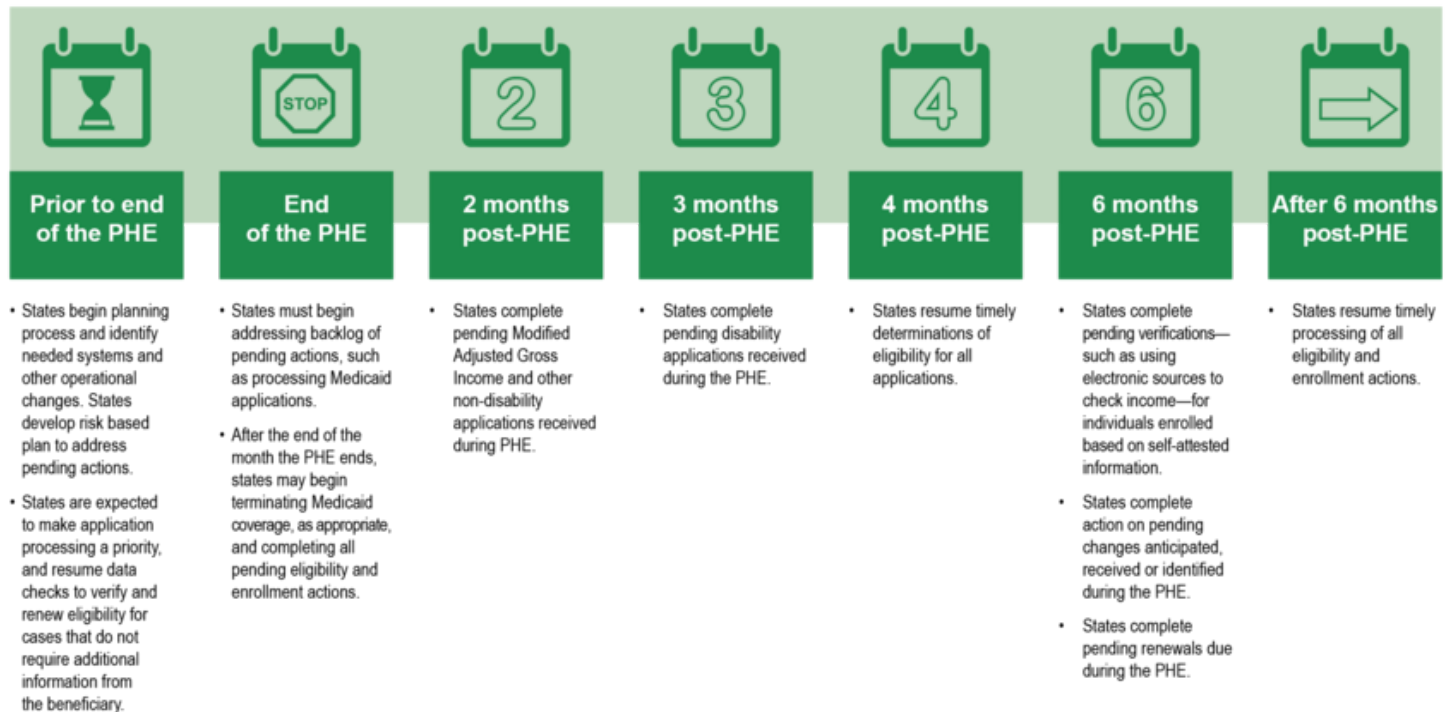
STOP

2

3

4

6

Prior to end of the PHE

• States begin planning process and identify needed systems and other operational changes. States develop risk based plan to address pending actions.
• States are expected to make application processing a priority, and resume data checks to verify and renew eligibility for cases that do not require additional information from the beneficiary.

End of the PHE

• States must begin addressing backlog of pending actions, such as processing Medicaid applications.
• After the end of the month the PHE ends, states may begin terminating Medicaid coverage, as appropriate, and completing all pending eligibility and enrollment actions.

2 months post-PHE

• States complete pending Modified Adjusted Gross Income and other non-disability applications received during PHE.

3 months post-PHE

• States complete pending disability applications received during the PHE.

4 months post-PHE

• States resume timely determinations of eligibility for all applications.

6 months post-PHE

• States complete pending verifications—such as using electronic sources to check income—for individuals enrolled based on self-attested information.
• States complete action on pending changes anticipated, received or identified during the PHE.
• States complete pending renewals due during the PHE.

After 6 months post-PHE

• States resume timely processing of all eligibility and enrollment actions.